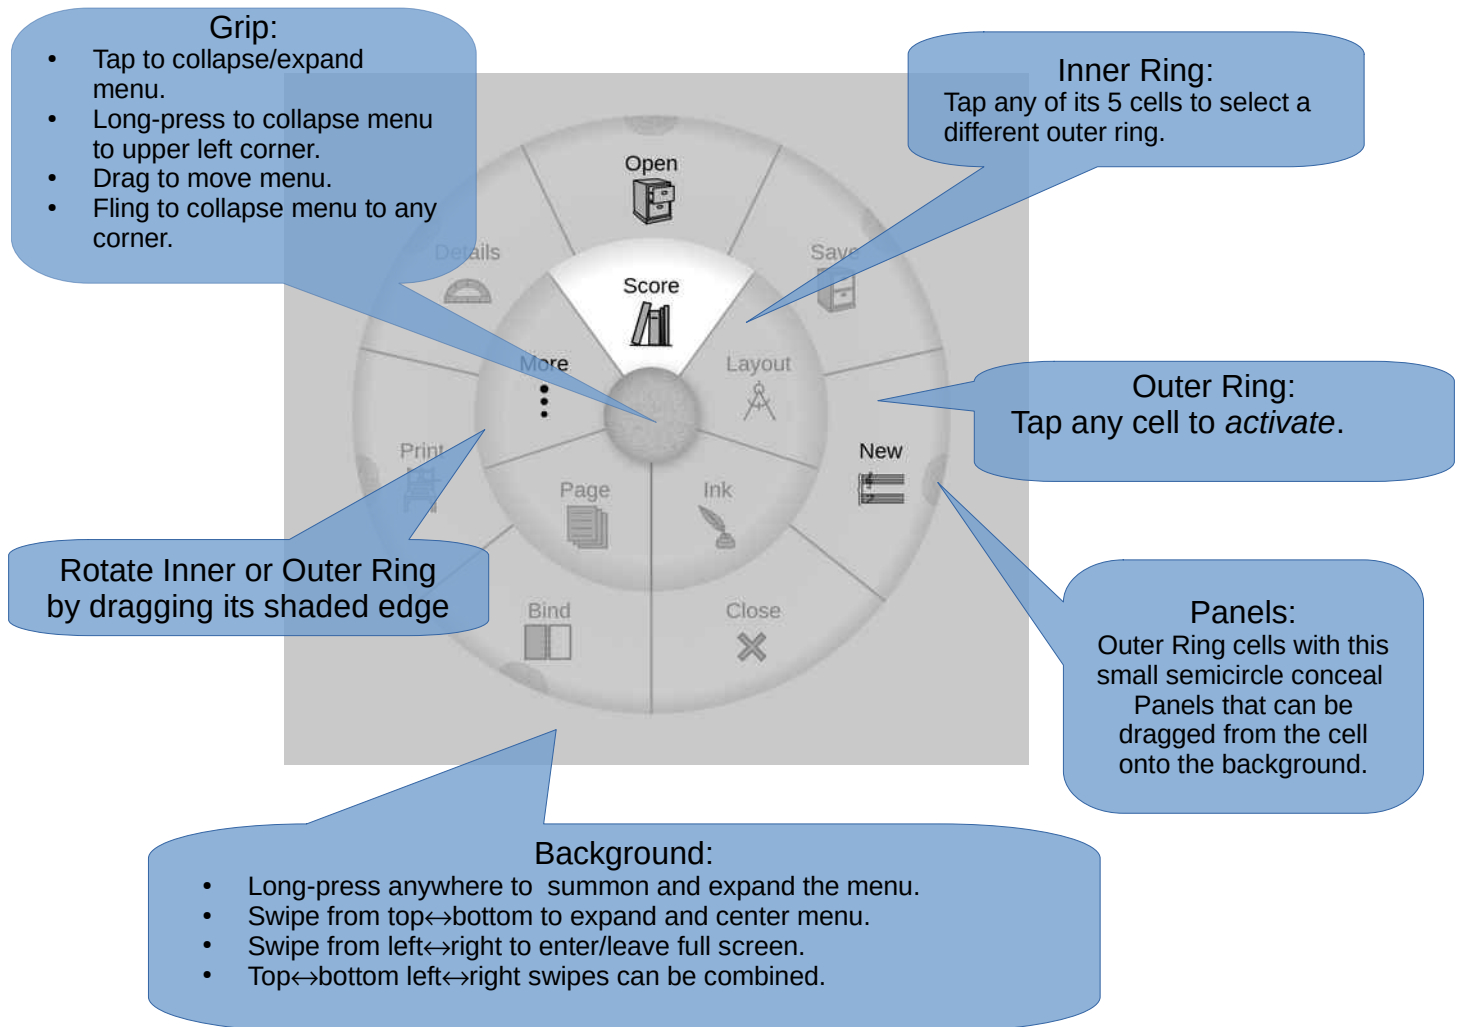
Grip:

- Tap to collapse/expand menu.
- Long-press to collapse menu to upper left corner.
- Drag to move menu.
- Fling to collapse menu to any corner.

Inner Ring:
Tap any of its 5 cells to select a different outer ring.

Open

Details

Save

Score

More

Layout

Outer Ring:
Tap any cell to *activate*.

Print

New

Page

Ink

Rotate Inner or Outer Ring by dragging its shaded edge

Bind

Close

Panels:
Outer Ring cells with this small semicircle conceal Panels that can be dragged from the cell onto the background.

Background:

- Long-press anywhere to summon and expand the menu.
- Swipe from top↔bottom to expand and center menu.
- Swipe from left↔right to enter/leave full screen.
- Top↔bottom left↔right swipes can be combined.